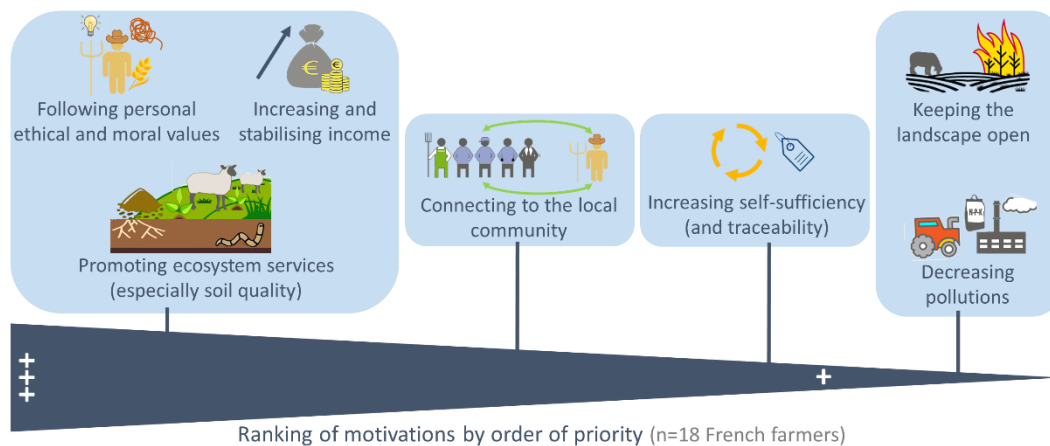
Following personal ethical and moral values

Increasing and stabilising income

Promoting ecosystem services (especially soil quality)

Connecting to the local community

Increasing self-sufficiency (and traceability)

Keeping the landscape open

N-P-K

Decreasing pollutions

+
+
+

+

Ranking of motivations by order of priority (n=18 French farmers)